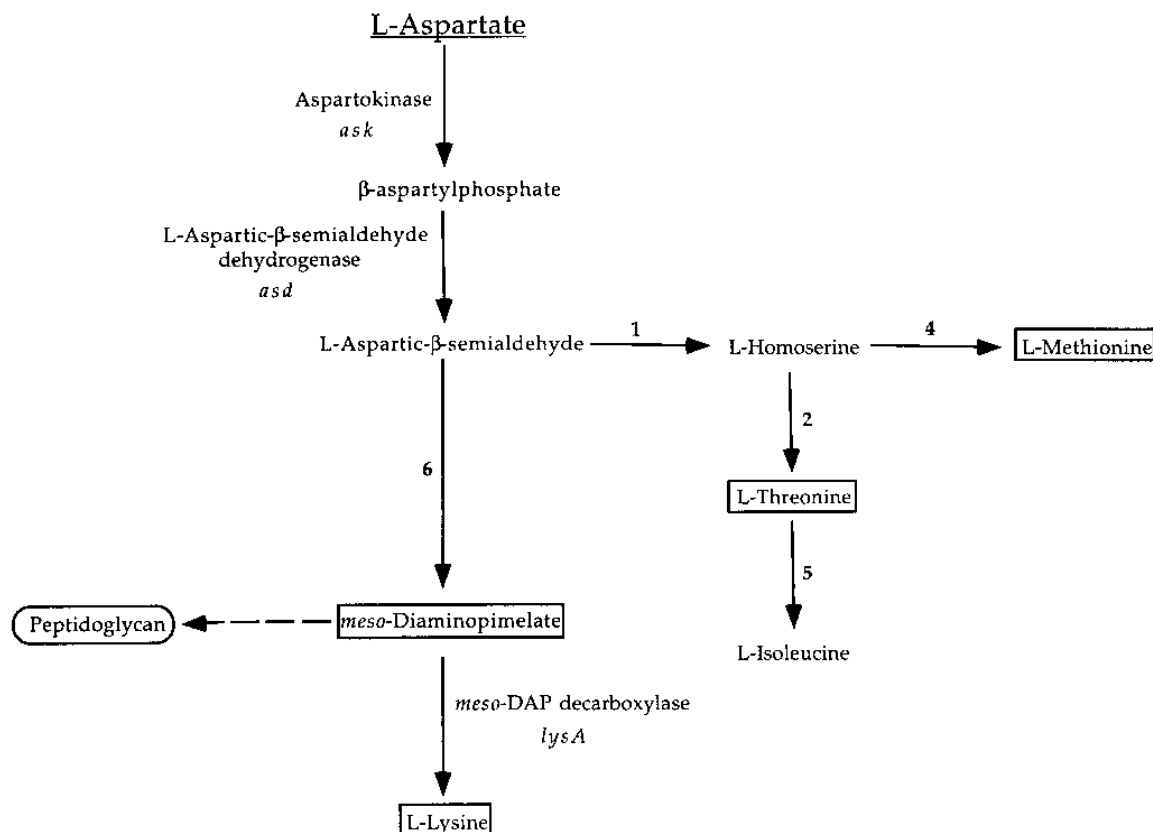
L-Aspartate

Aspartokinase
ask

β-aspartylphosphate

L-Aspartic-β-semialdehyde dehydrogenase
asd

L-Aspartic-β-semialdehyde

1

L-Homoserine

4

L-Methionine

2

L-Threonine

5

L-Isoleucine

6

Peptidoglycan

meso-Diaminopimelate

meso-DAP decarboxylase
lysA

L-Lysine